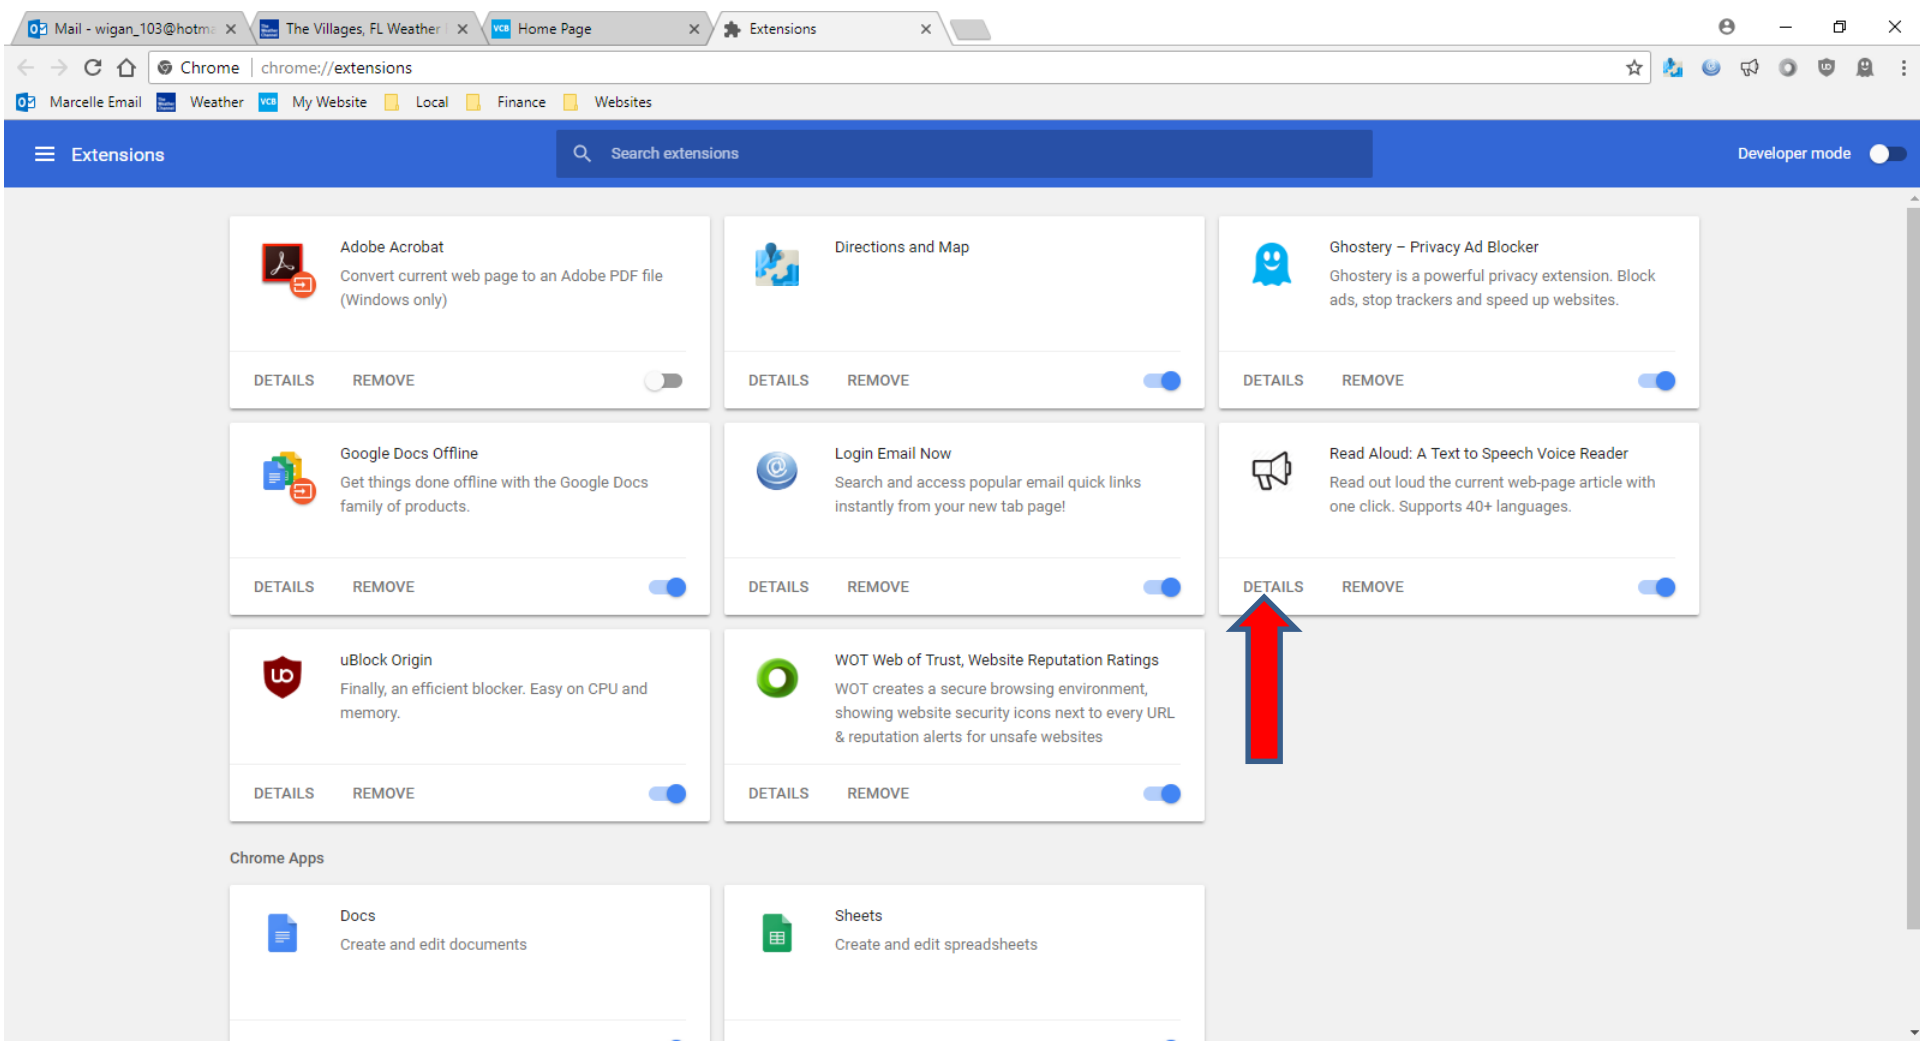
Mail - wigan_103@hotm ×
The Villages, FL Weather ×
Home Page ×
Extensions ×

Chrome | chrome://extensions

Marcelle Email  Weather  My Website  Local  Finance  Websites

Extensions

Search extensions

Developer mode

Adobe Acrobat
Convert current web page to an Adobe PDF file (Windows only)
DETAILS REMOVE

Directions and Map
DETAILS REMOVE

Ghostery – Privacy Ad Blocker
Ghostery is a powerful privacy extension. Block ads, stop trackers and speed up websites.
DETAILS REMOVE

Google Docs Offline
Get things done offline with the Google Docs family of products.
DETAILS REMOVE

Login Email Now
Search and access popular email quick links instantly from your new tab page!
DETAILS REMOVE

Read Aloud: A Text to Speech Voice Reader
Read out loud the current web-page article with one click. Supports 40+ languages.
DETAILS REMOVE

uBlock Origin
Finally, an efficient blocker. Easy on CPU and memory.
DETAILS REMOVE

WOT Web of Trust, Website Reputation Ratings
WOT creates a secure browsing environment, showing website security icons next to every URL & reputation alerts for unsafe websites
DETAILS REMOVE

Chrome Apps

Docs
Create and edit documents

Sheets
Create and edit spreadsheets